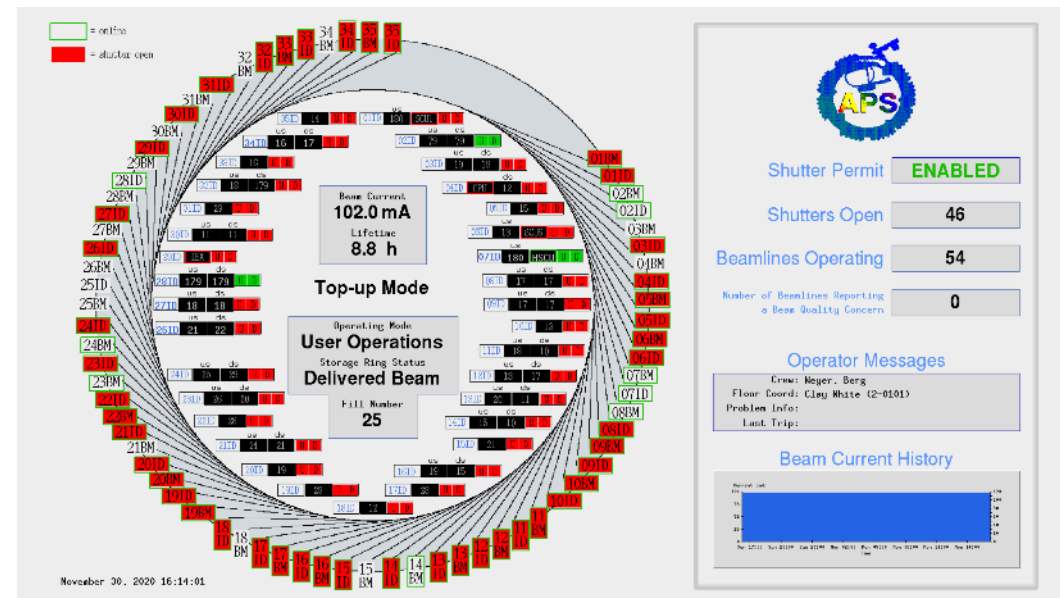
= online
= shutter open

34 BM 34 ID 35 BM 35 ID 33 ID 33 BM 32 ID 32 BM 31 ID 31 BM 30 ID 30 BM 29 ID 29 BM 28 ID 28 BM 27 ID 27 BM 26 ID 26 BM 25 ID 25 BM 24 ID 24 BM 23 ID 23 BM 22 ID 22 BM 21 ID 21 BM 20 ID 20 BM 19 ID 19 BM 18 ID 18 BM 17 ID 17 BM 16 ID 16 BM 15 ID 15 BM 14 ID 14 BM 13 ID 13 BM 12 ID 12 BM 11 ID 11 BM 10 ID 10 BM 09 ID 09 BM 08 ID 08 BM 07 ID 07 BM 06 ID 06 BM 05 ID 05 BM 04 ID 04 BM 03 ID 03 BM 02 ID 02 BM 01 ID 01 BM

Beam Current
102.0 mA
Lifetime
8.8 h

Top-up Mode

Operating Mode
User Operations
Storage Ring Status
Delivered Beam

Fill Number
25

November 30, 2020 16:14:01

APS

Shutter Permit ENABLED
Shutters Open 46
Beamlines Operating 54
Number of Beamlines Reporting a Beam Quality Concern 0

Operator Messages
Crew: Meyer, Berg
Floor Coord: Clay White (2-0101)
Problem Info:
Last Trip:

Beam Current History